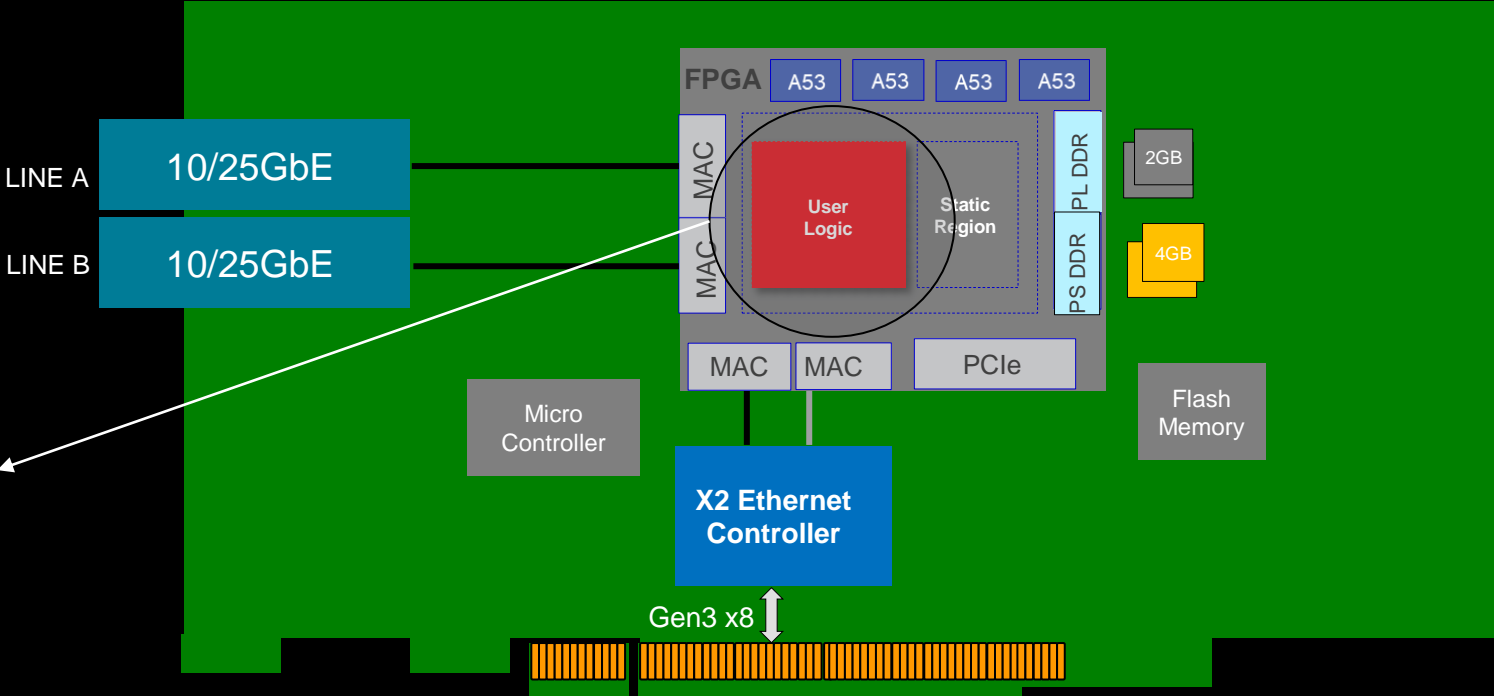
FPGA

A53

A53

A53

A53

LINE A

10/25GbE

LINE B

10/25GbE

MAC

MAC

User Logic

Static Region

PL DDR

PS DDR

2GB

4GB

MAC

MAC

PCIe

Micro Controller

Flash Memory

X2 Ethernet Controller

Gen3 x8